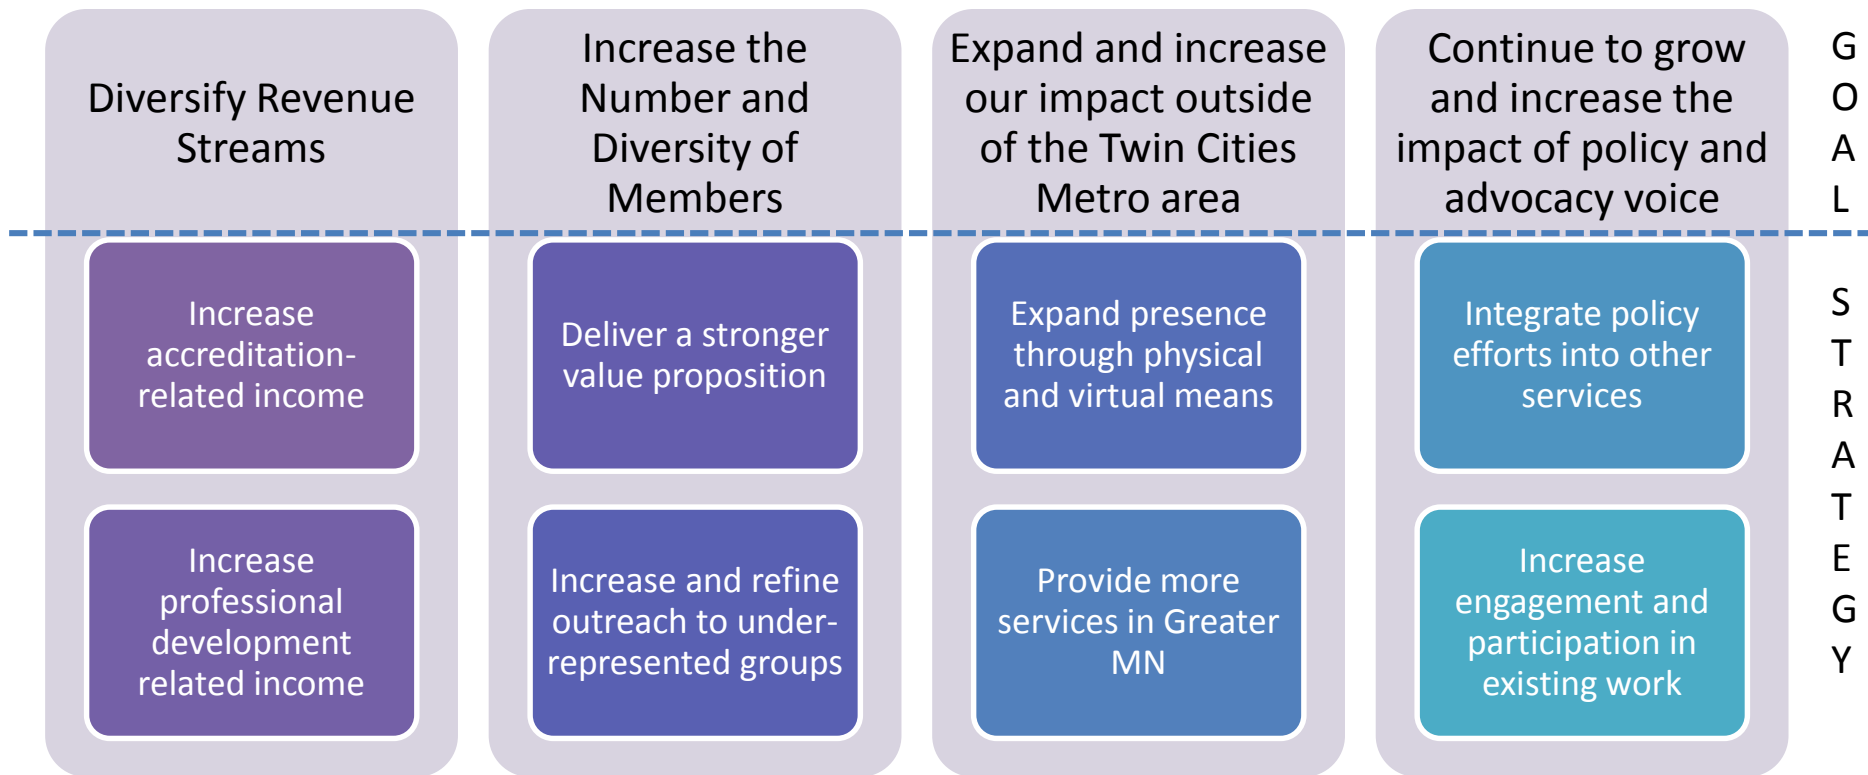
Diversify Revenue Streams

Increase accreditation-related income

Increase professional development related income

Increase the Number and Diversity of Members

Deliver a stronger value proposition

Increase and refine outreach to under-represented groups

Expand and increase our impact outside of the Twin Cities Metro area

Expand presence through physical and virtual means

Provide more services in Greater MN

Continue to grow and increase the impact of policy and advocacy voice

Integrate policy efforts into other services

Increase engagement and participation in existing work

GOAL

STRATEGY